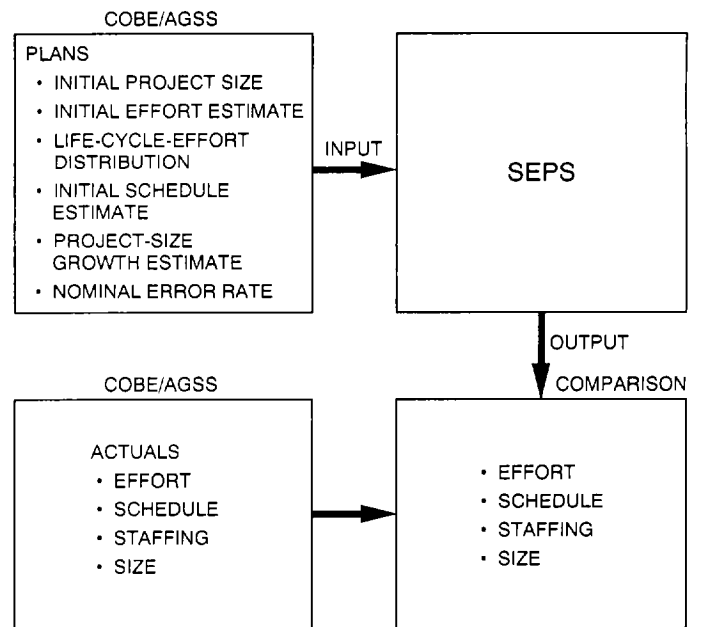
COBE/AGSS

PLANS
• INITIAL PROJECT SIZE
• INITIAL EFFORT ESTIMATE
• LIFE-CYCLE-EFFORT DISTRIBUTION
• INITIAL SCHEDULE ESTIMATE
• PROJECT-SIZE GROWTH ESTIMATE
• NOMINAL ERROR RATE

INPUT

SEPS

OUTPUT

COBE/AGSS

ACTUALS
• EFFORT
• SCHEDULE
• STAFFING
• SIZE

COMPARISON

• EFFORT
• SCHEDULE
• STAFFING
• SIZE